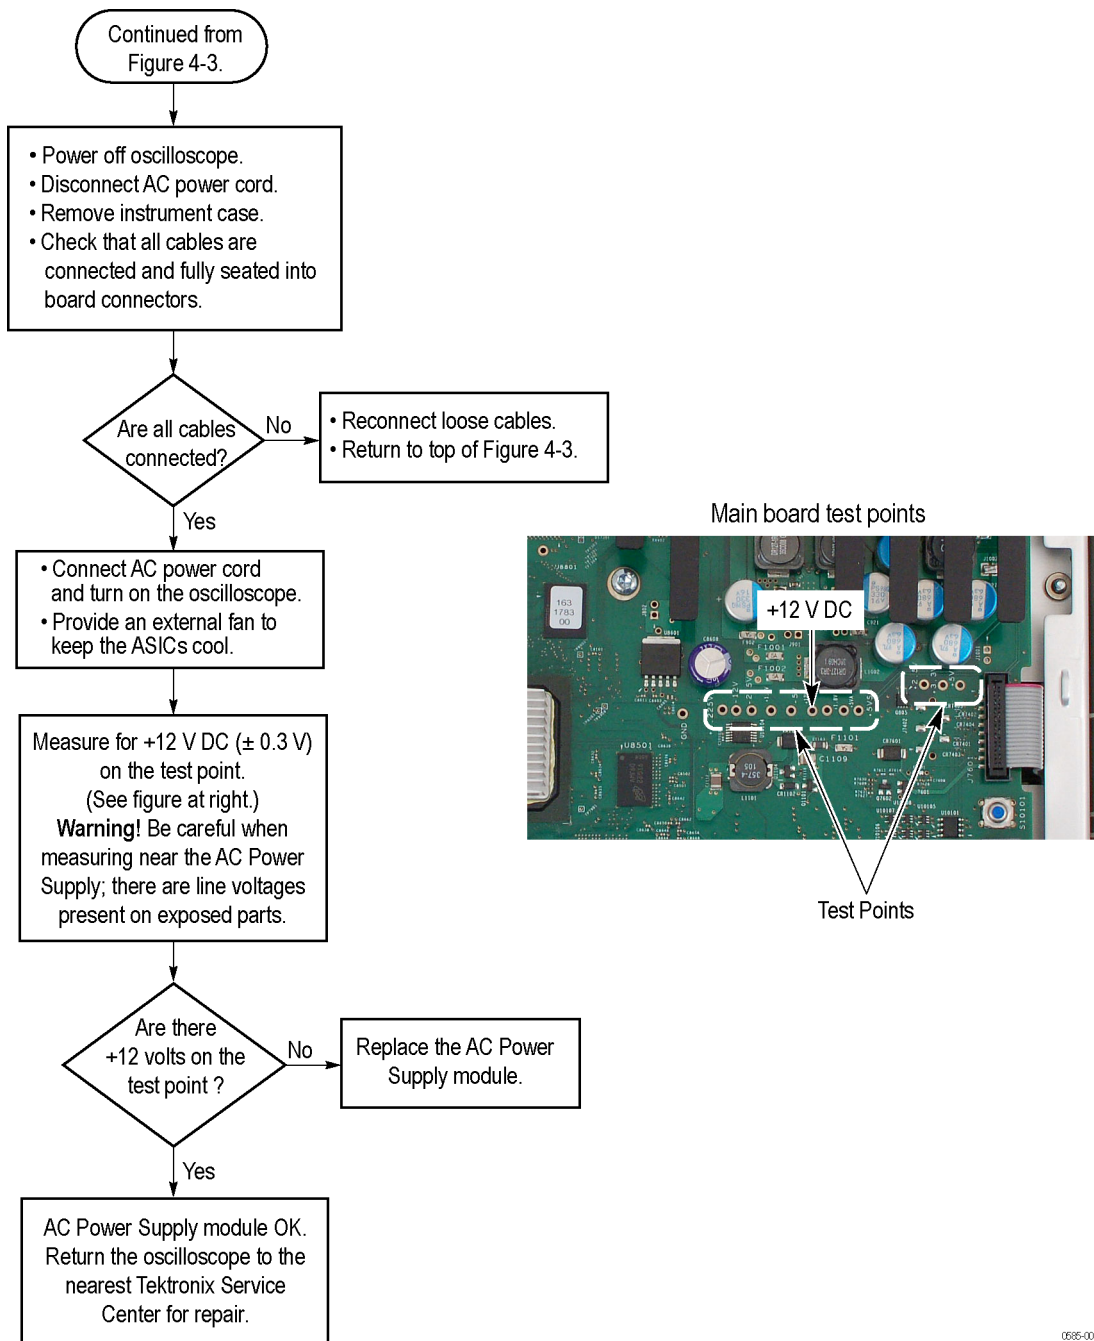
Continued from Figure 4-3.

• Power off oscilloscope.
• Disconnect AC power cord.
• Remove instrument case.
• Check that all cables are connected and fully seated into board connectors.

Are all cables connected?

No

• Reconnect loose cables.
• Return to top of Figure 4-3.

Yes

• Connect AC power cord and turn on the oscilloscope.
• Provide an external fan to keep the ASICs cool.

Measure for +12 V DC (± 0.3 V) on the test point. (See figure at right.) **Warning!** Be careful when measuring near the AC Power Supply; there are line voltages present on exposed parts.

Main board test points

+12 V DC

Test Points

Are there +12 volts on the test point ?

No

Replace the AC Power Supply module.

Yes

AC Power Supply module OK. Return the oscilloscope to the nearest Tektronix Service Center for repair.

0585-00